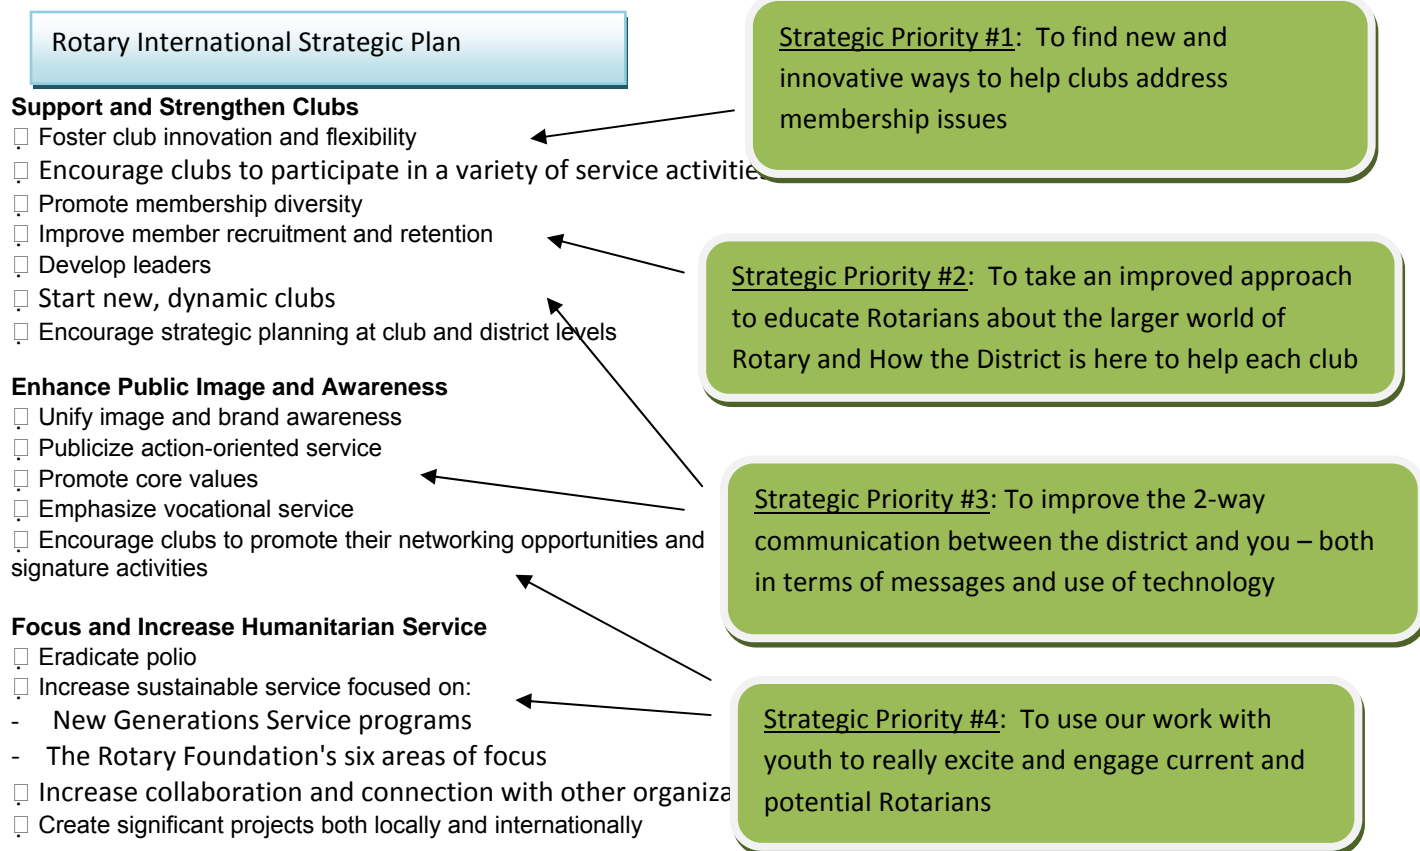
Rotary International Strategic Plan

Support and Strengthen Clubs
 Foster club innovation and flexibility
 Encourage clubs to participate in a variety of service activitie
 Promote membership diversity
 Improve member recruitment and retention
 Develop leaders
 Start new, dynamic clubs
 Encourage strategic planning at club and district levels

Enhance Public Image and Awareness
 Unify image and brand awareness
 Publicize action-oriented service
 Promote core values
 Emphasize vocational service
 Encourage clubs to promote their networking opportunities and signature activities

Focus and Increase Humanitarian Service
 Eradicate polio
 Increase sustainable service focused on:
- New Generations Service programs
- The Rotary Foundation's six areas of focus
 Increase collaboration and connection with other organiza
 Create significant projects both locally and internationally

Strategic Priority #1: To find new and innovative ways to help clubs address membership issues

Strategic Priority #2: To take an improved approach to educate Rotarians about the larger world of Rotary and How the District is here to help each club

Strategic Priority #3: To improve the 2-way communication between the district and you – both in terms of messages and use of technology

Strategic Priority #4: To use our work with youth to really excite and engage current and potential Rotarians